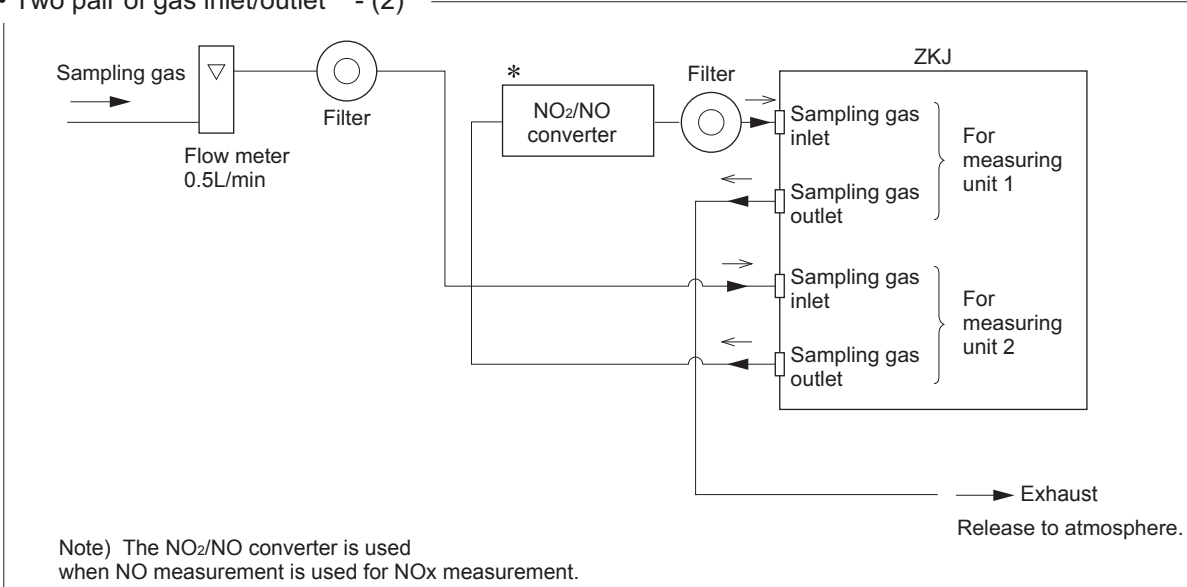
• Two pair of gas inlet/outlet - (2)

Sampling gas

Flow meter 0.5L/min

Filter

*

$NO_2$/NO converter

Filter

ZKJ

Sampling gas inlet

Sampling gas outlet

For measuring unit 1

Sampling gas inlet

Sampling gas outlet

For measuring unit 2

Exhaust

Release to atmosphere.

Note) The $NO_2$/NO converter is used when NO measurement is used for NOx measurement.